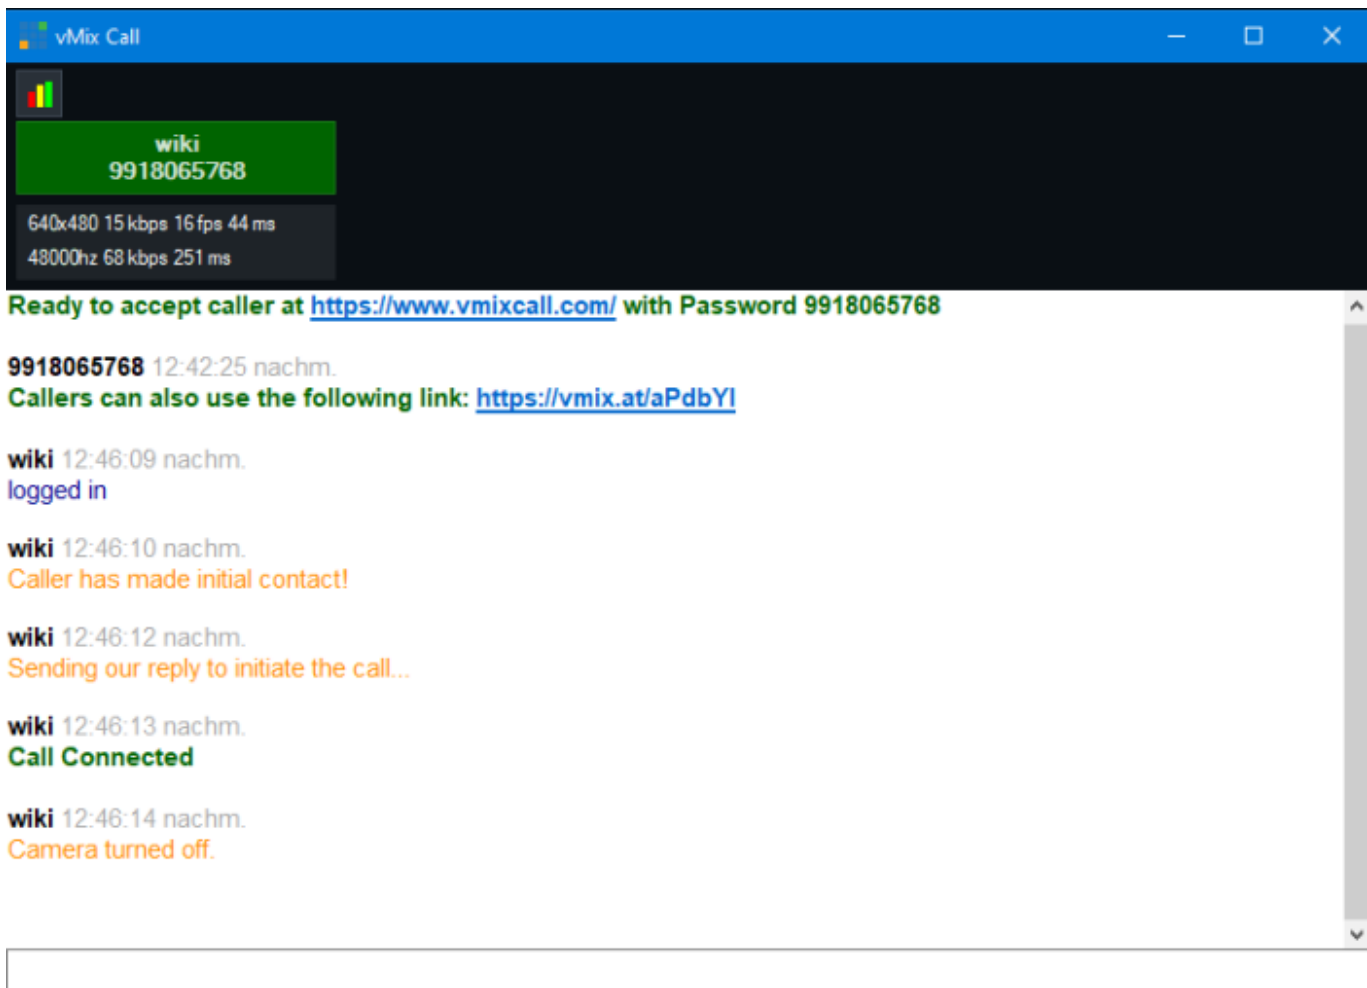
vMix Call

wiki
9918065768

640x480 15 kbps 16 fps 44 ms
48000hz 68 kbps 251 ms

Ready to accept caller at https://www.vmixcall.com/ with Password 9918065768

9918065768 12:42:25 nachm.
Callers can also use the following link: https://vmix.at/aPdbYl

wiki 12:46:09 nachm.
logged in

wiki 12:46:10 nachm.
Caller has made initial contact!

wiki 12:46:12 nachm.
Sending our reply to initiate the call...

wiki 12:46:13 nachm.
Call Connected

wiki 12:46:14 nachm.
Camera turned off.